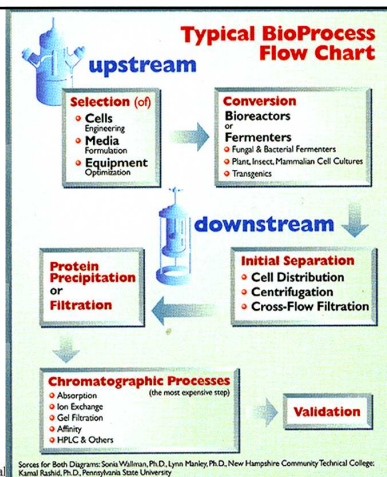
Typical BioProcess Flow Chart

upstream

Selection (of)
Cells Engineering
Media Formulation
Equipment Optimization

Conversion
Bioreactors or Fermenters
Fungal & Bacterial Fermenters
Plant, Insect, Mammalian Cell Cultures
Transgenics

downstream

Initial Separation
Cell Distribution
Centrifugation
Cross-Flow Filtration

Protein Precipitation or Filtration

Chromatographic Processes (the most expensive step)
Absorption
Ion Exchange
Gel Filtration
Affinity
HPLC & Others

Validation

Sorces for Both Diagrams: Sonia Wallman, Ph.D., Lynn Manley, Ph.D., New Hampshire Community Technical College; Kamal Rashid, Ph.D., Pennsylvania State University